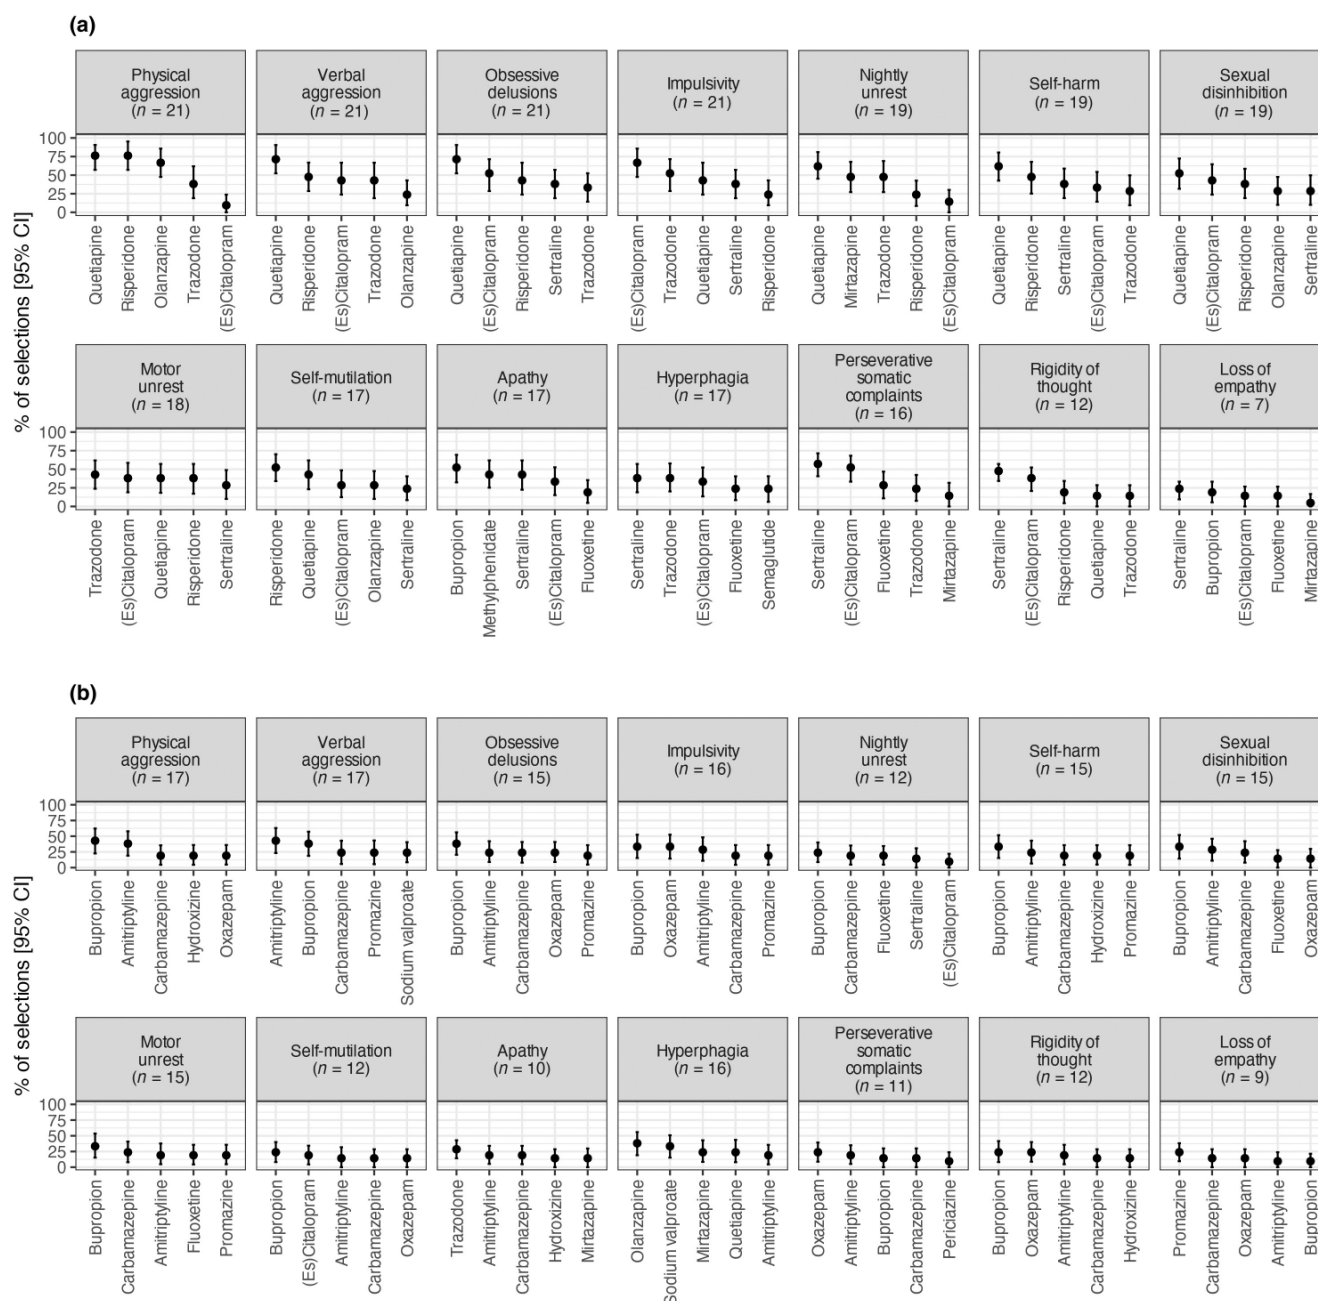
(a)

% of selections [95% CI]

Physical aggression ($n$ = 21)
100
75
50
25
0
Quetiapine
Risperidone
Olanzapine
Trazodone
(Es)Citalopram

Verbal aggression ($n$ = 21)
Quetiapine
Risperidone
(Es)Citalopram
Trazodone
Olanzapine

Obsessive delusions ($n$ = 21)
Quetiapine
(Es)Citalopram
Risperidone
Sertraline
Trazodone

Impulsivity ($n$ = 21)
(Es)Citalopram
Trazodone
Quetiapine
Sertraline
Risperidone

Nightly unrest ($n$ = 19)
Quetiapine
Mirtazapine
Trazodone
Risperidone
(Es)Citalopram

Self-harm ($n$ = 19)
Quetiapine
Risperidone
Sertraline
(Es)Citalopram
Trazodone

Sexual disinhibition ($n$ = 19)
Quetiapine
(Es)Citalopram
Risperidone
Olanzapine
Sertraline

Motor unrest ($n$ = 18)
100
75
50
25
0
Trazodone
(Es)Citalopram
Quetiapine
Risperidone
Sertraline

Self-mutilation ($n$ = 17)
Risperidone
Quetiapine
(Es)Citalopram
Olanzapine
Sertraline

Apathy ($n$ = 17)
Bupropion
Methylphenidate
Sertraline
(Es)Citalopram
Fluoxetine

Hyperphagia ($n$ = 17)
Sertraline
Trazodone
(Es)Citalopram
Fluoxetine
Semaglutide

Perseverative somatic complaints ($n$ = 16)
Sertraline
(Es)Citalopram
Fluoxetine
Trazodone
Mirtazapine

Rigidity of thought ($n$ = 12)
Sertraline
(Es)Citalopram
Risperidone
Quetiapine
Trazodone

Loss of empathy ($n$ = 7)
Sertraline
Bupropion
(Es)Citalopram
Fluoxetine
Mirtazapine

(b)

% of selections [95% CI]

Physical aggression ($n$ = 17)
100
75
50
25
0
Bupropion
Amitriptyline
Carbamazepine
Hydroxizine
Oxazepam

Verbal aggression ($n$ = 17)
Amitriptyline
Bupropion
Carbamazepine
Promazine
Sodium valproate

Obsessive delusions ($n$ = 15)
Bupropion
Amitriptyline
Carbamazepine
Oxazepam
Promazine

Impulsivity ($n$ = 16)
Bupropion
Oxazepam
Amitriptyline
Carbamazepine
Promazine

Nightly unrest ($n$ = 12)
Bupropion
Carbamazepine
Fluoxetine
Sertraline
(Es)Citalopram

Self-harm ($n$ = 15)
Bupropion
Amitriptyline
Carbamazepine
Hydroxizine
Promazine

Sexual disinhibition ($n$ = 15)
Bupropion
Amitriptyline
Carbamazepine
Fluoxetine
Oxazepam

Motor unrest ($n$ = 15)
100
75
50
25
0
Bupropion
Carbamazepine
Amitriptyline
Fluoxetine
Promazine

Self-mutilation ($n$ = 12)
Bupropion
(Es)Citalopram
Amitriptyline
Carbamazepine
Oxazepam

Apathy ($n$ = 10)
Trazodone
Amitriptyline
Carbamazepine
Hydroxizine
Mirtazapine

Hyperphagia ($n$ = 16)
Olanzapine
Sodium valproate
Mirtazapine
Quetiapine
Amitriptyline

Perseverative somatic complaints ($n$ = 11)
Oxazepam
Amitriptyline
Bupropion
Carbamazepine
Periciazine

Rigidity of thought ($n$ = 12)
Bupropion
Oxazepam
Amitriptyline
Carbamazepine
Hydroxizine

Loss of empathy ($n$ = 9)
Promazine
Carbamazepine
Oxazepam
Amitriptyline
Bupropion